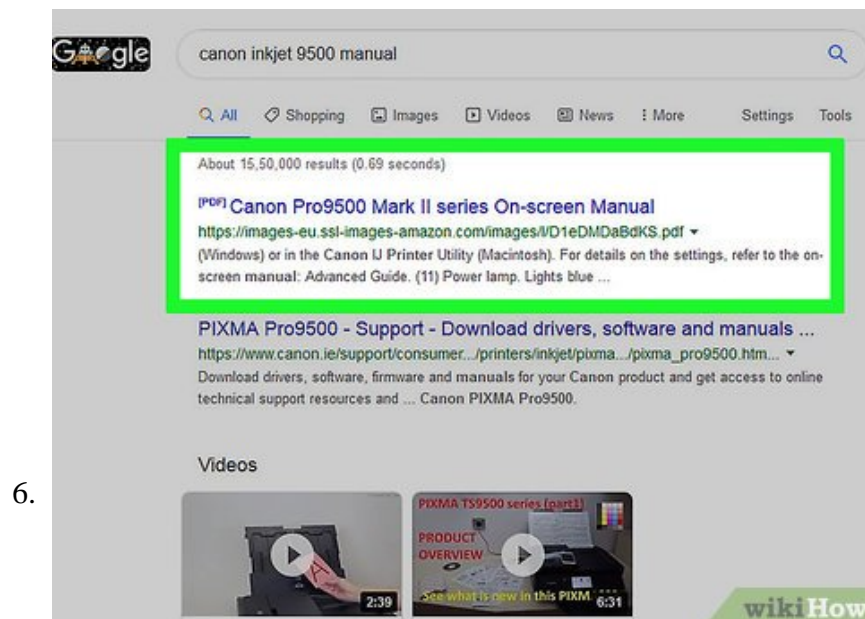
6.

Google

canon inkjet 9500 manual

All Shopping Images Videos News More Settings Tools

About 15,50,000 results (0.69 seconds)

[PDF] Canon Pro9500 Mark II series On-screen Manual
https://images-eu.ssl-images-amazon.com/images/I/D1eDMDaBdKS.pdf
(Windows) or in the Canon IJ Printer Utility (Macintosh). For details on the settings, refer to the on-screen manual: Advanced Guide. (11) Power lamp. Lights blue ...

PIXMA Pro9500 - Support - Download drivers, software and manuals ...
https://www.canon.ie/support/consumer.../printers/inkjet/pixma.../pixma_pro9500.htm...
Download drivers, software, firmware and manuals for your Canon product and get access to online technical support resources and ... Canon PIXMA Pro9500.

Videos

2:39

PIXMA TS9500 series (part1)
PRODUCT OVERVIEW
See what is new in this PIXM
6:31

wikiHow